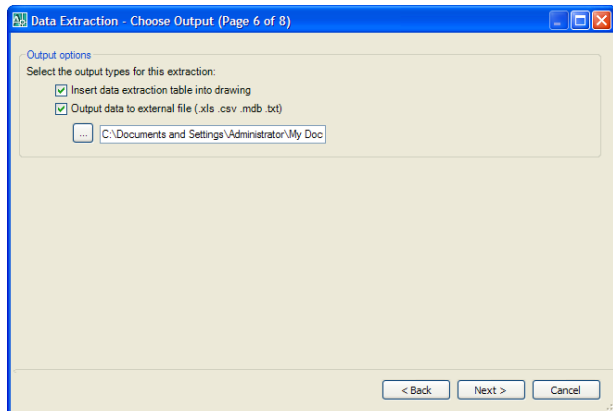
Data Extraction - Choose Output (Page 6 of 8)

Output options

Select the output types for this extraction:

Insert data extraction table into drawing

Output data to external file (.xls .csv .mdb .txt)

...

C:\Documents and Settings\Administrator\My Doc

< Back

Next >

Cancel